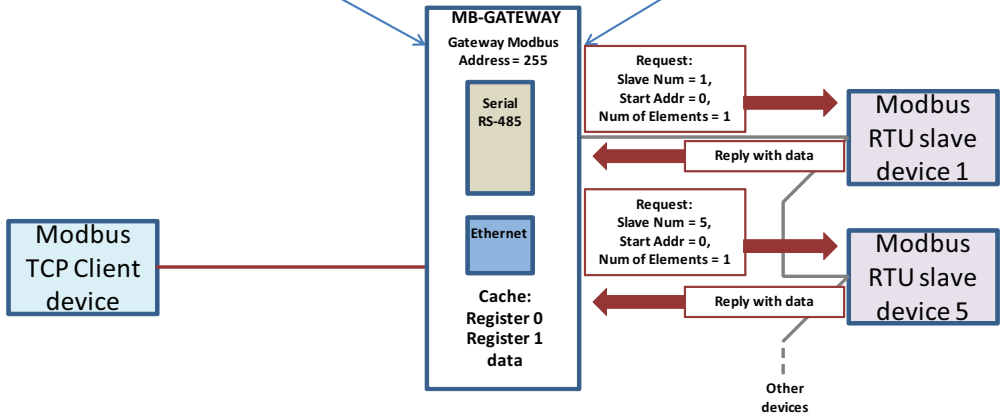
MB-GATEWAY
Gateway Modbus Address = 255

Serial RS-485

Ethernet

Cache:
Register 0
Register 1
data

Modbus TCP Client device

Request:
Slave Num = 1,
Start Addr = 0,
Num of Elements = 1

Modbus RTU slave device 1

Reply with data

Request:
Slave Num = 5,
Start Addr = 0,
Num of Elements = 1

Modbus RTU slave device 5

Reply with data

Other devices